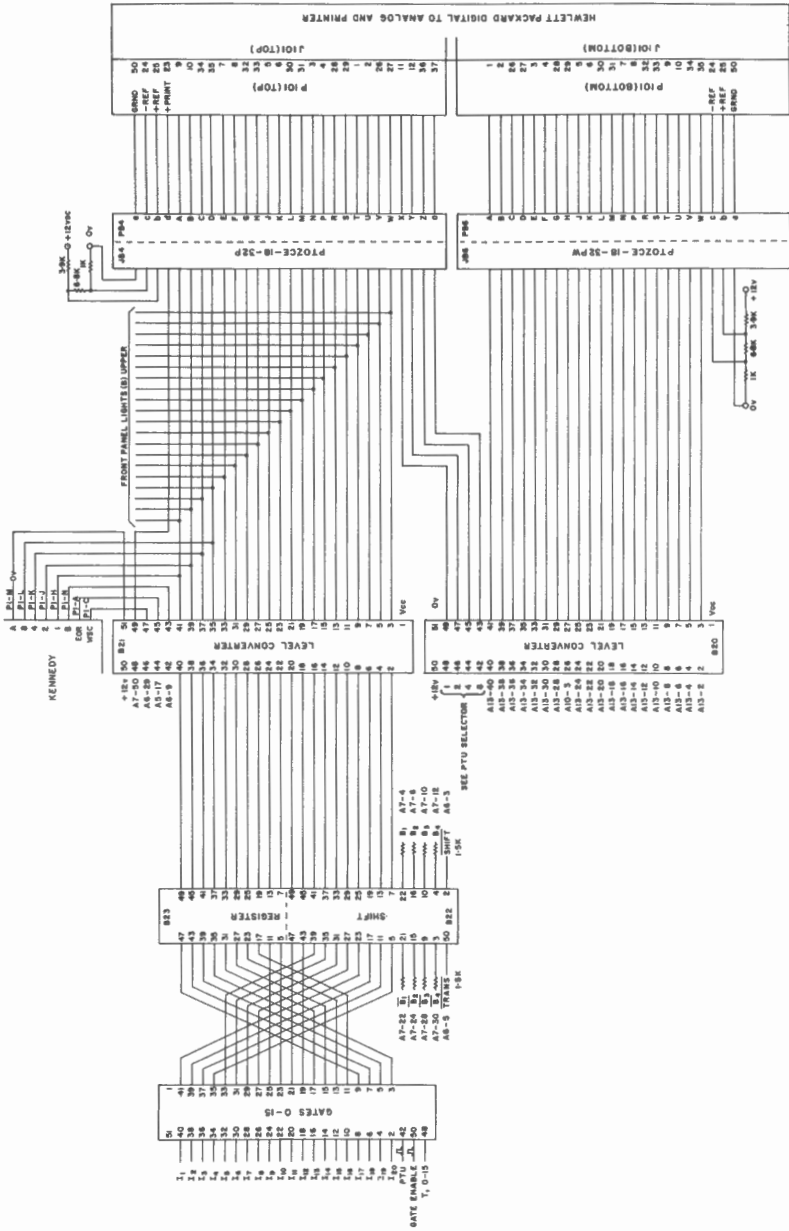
HEWLETT PACKARD DIGITAL TO ANALOG AND PRINTER

J101(TOP)

P101(TOP)

GRND
-REF
+REF
+PRINT

J101(BOTTOM)

P101(BOTTOM)

-REF
+REF
GRND

PT02CE-18-32P

J84 P84

PT02CE-18-32PW

J86 P86

3.9K +12VDC
6.8K
1K
0V

0V 1K 6.8K 3.9K +12V

FRONT PANEL LIGHTS (B) UPPER

KENNEDY

A
8
4
2
1
B
EOR
VSC

P1-M 0V
P1-L
P1-K
P1-J
P1-H
P1-N
P1-A
P1-C

LEVEL CONVERTER

B21

+12V
A7-50
A6-29
A5-17
A6-9

Vcc

LEVEL CONVERTER

B20

+18V
SEE PTU SELECTOR

A13-40
A13-38
A13-36
A13-34
A13-32
A13-30
A13-28
A10-3
A13-26
A13-24
A13-22
A13-20
A13-18
A13-16
A13-14
A13-12
A13-10
A13-8
A13-6
A13-4
A13-2

0V
Vcc

A7-4
A7-8
A7-10
A7-12
A6-3

SHIFT
1.5K

REGISTER
SHIFT

B23
B22

A7-22
A7-24
A7-28
A7-30
A6-5

TRANS
1.5K

GATES 0-15

$I_1$
$I_2$
$I_3$
$I_4$
$I_5$
$I_6$
$I_7$
$I_8$
$I_9$
$I_{10}$
$I_{11}$
$I_{12}$
$I_{13}$
$I_{14}$
$I_{15}$
$I_{16}$
$I_{17}$
$I_{18}$
$I_{19}$
$I_{20}$
PTU
GATE ENABLE
$T_1$ 0-15